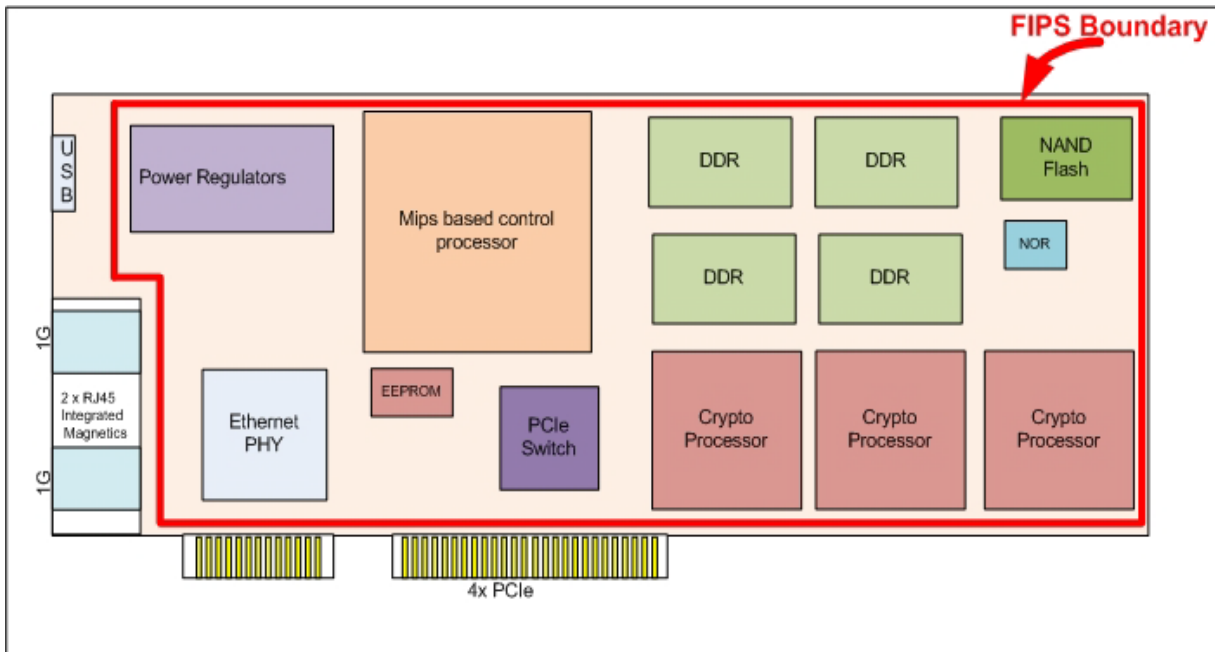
FIPS Boundary

USB

Power Regulators

Mips based control processor

DDR

DDR

NAND Flash

DDR

DDR

NOR

1G

2 x RJ45 Integrated Magnetics

1G

Ethernet PHY

EEPROM

PCIe Switch

Crypto Processor

Crypto Processor

Crypto Processor

4x PCIe